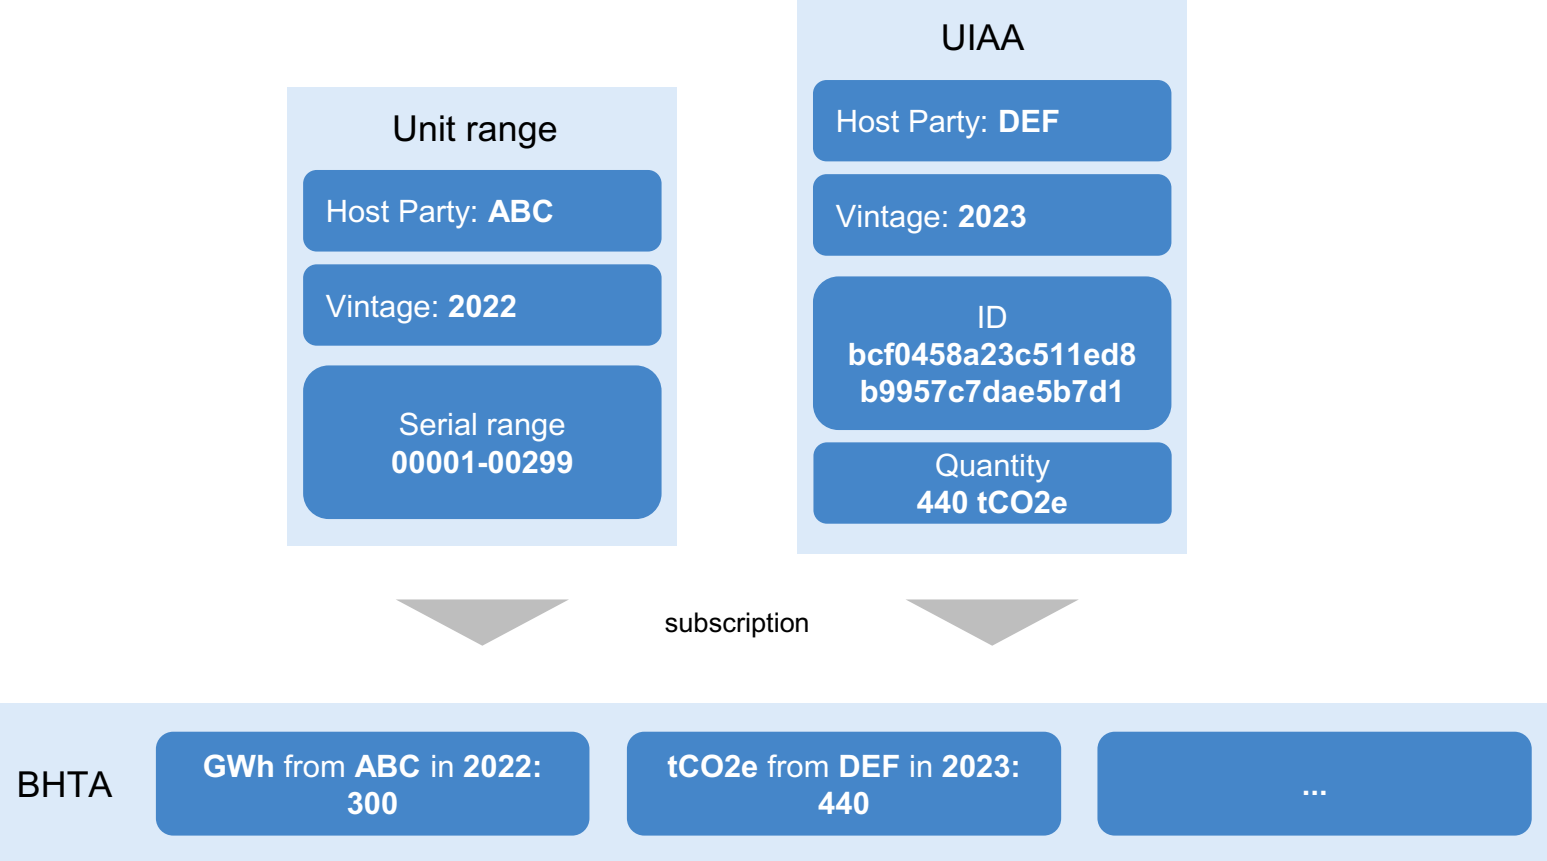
Unit range

Host Party: ABC

Vintage: 2022

Serial range
00001-00299

UIAA

Host Party: DEF

Vintage: 2023

ID
bcf0458a23c511ed8
b9957c7dae5b7d1

Quantity
440 tCO2e

subscription

BHTA

GWh from ABC in 2022: 300

tCO2e from DEF in 2023: 440

...